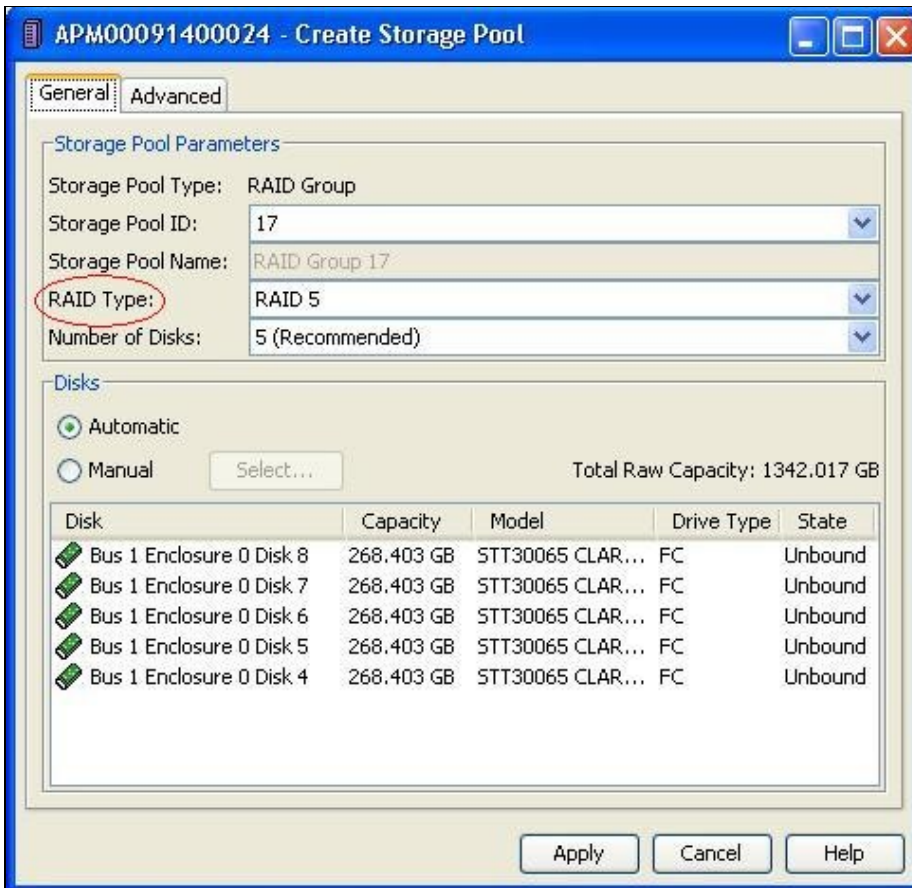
APM00091400024 - Create Storage Pool

General | Advanced

Storage Pool Parameters

Storage Pool Type: RAID Group
Storage Pool ID: 17
Storage Pool Name: RAID Group 17
RAID Type: RAID 5
Number of Disks: 5 (Recommended)

Disks

Automatic
Manual Select...
Total Raw Capacity: 1342.017 GB

| Disk | Capacity | Model | Drive Type | State |
|---|---|---|---|---|
| Bus 1 Enclosure 0 Disk 8 | 268.403 GB | STT30065 CLAR... | FC | Unbound |
| Bus 1 Enclosure 0 Disk 7 | 268.403 GB | STT30065 CLAR... | FC | Unbound |
| Bus 1 Enclosure 0 Disk 6 | 268.403 GB | STT30065 CLAR... | FC | Unbound |
| Bus 1 Enclosure 0 Disk 5 | 268.403 GB | STT30065 CLAR... | FC | Unbound |
| Bus 1 Enclosure 0 Disk 4 | 268.403 GB | STT30065 CLAR... | FC | Unbound |

Apply Cancel Help